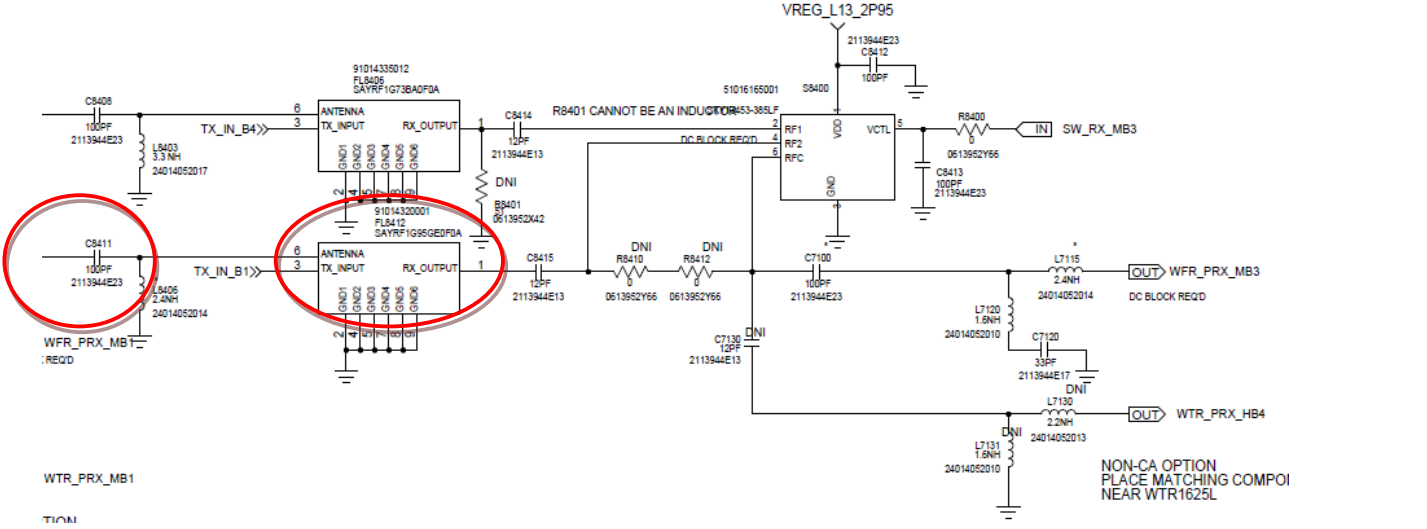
VREG_L13_2P95
2113944E23
C8412
100PF
S8400
51016165001
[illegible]453-385LF
91014335012
FL8406
SAYRF1G73BA0F0A
C8408
100PF
2113944E23
L8403
3.3 NH
24014052017
6
3
TX_IN_B4
ANTENNA
TX_INPUT
RX_OUTPUT
GND1 GND2 GND3 GND4 GND5 GND6
2 4 5 7 8 9
1
C8414
12PF
2113944E13
R8401 CANNOT BE AN INDUCTOR
DC BLOCK REQ'D
2
4
6
RF1
RF2
RFC
VDD
VCTL
GND
5
3
R8400
0
0613952Y66
IN
SW_RX_MB3
C8413
100PF
2113944E23
DNI
R8401
51
0613952X42
91014320001
FL8412
SAYRF1G95GE0F0A
C8411
100PF
2113944E23
L8406
2.4NH
24014052014
6
3
TX_IN_B1
ANTENNA
TX_INPUT
RX_OUTPUT
GND1 GND2 GND3 GND4 GND5 GND6
2 4 5 7 8 9
1
C8415
12PF
2113944E13
DNI
R8410
0
0613952Y66
DNI
R8412
0
0613952Y66
C7100
100PF
2113944E23
L7115
2.4NH
24014052014
OUT
WFR_PRX_MB3
DC BLOCK REQ'D
L7120
1.6NH
24014052010
C7120
33PF
2113944E17
C7130
12PF
2113944E13
DNI
DNI
L7130
2.2NH
24014052013
OUT
WTR_PRX_HB4
DNI
L7131
1.6NH
24014052010
WFR_PRX_MB1
REQ'D
WTR_PRX_MB1
NON-CA OPTION
PLACE MATCHING COMPO
NEAR WTR1625L
TION